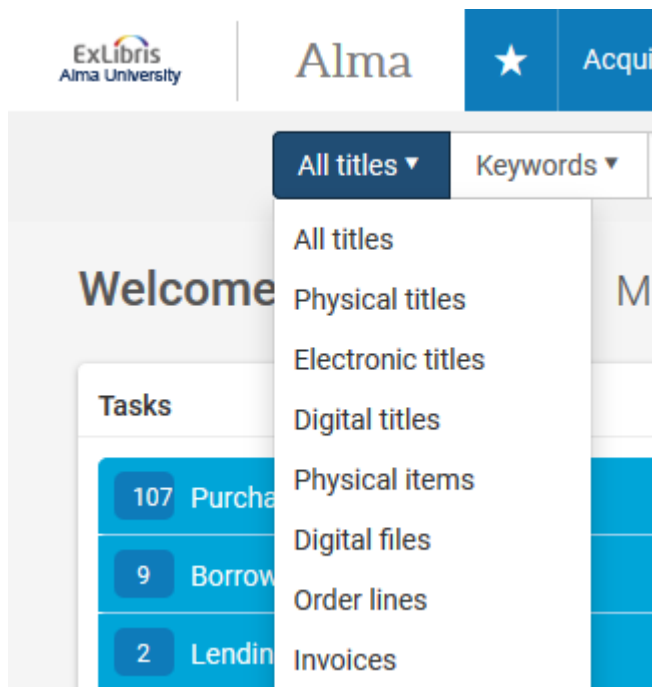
ExLibris
Alma University

Alma

★ Acqui

All titles ▾ Keywords ▾

All titles
Physical titles
Electronic titles
Digital titles
Physical items
Digital files
Order lines
Invoices

Welcome M

Tasks

107 Purcha

9 Borrow

2 Lendin